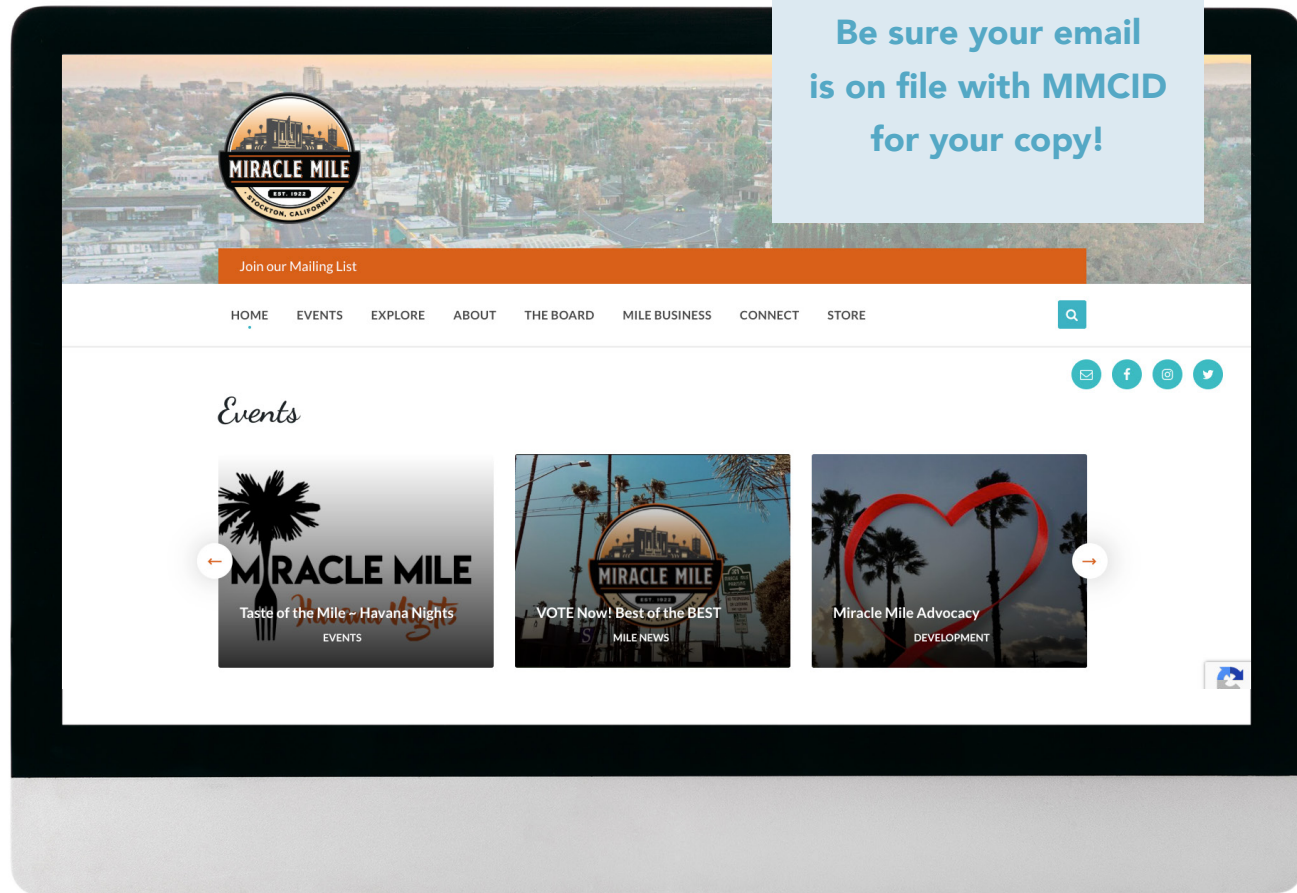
Be sure your email is on file with MMCID for your copy!

MIRACLE MILE
EST. 1922
STOCKTON, CALIFORNIA

Join our Mailing List

HOME EVENTS EXPLORE ABOUT THE BOARD MILE BUSINESS CONNECT STORE

Events

MIRACLE MILE
Havana Nights
Taste of the Mile ~ Havana Nights
EVENTS

MIRACLE MILE
EST. 1922
VOTE Now! Best of the BEST
MILE NEWS

Miracle Mile Advocacy
DEVELOPMENT